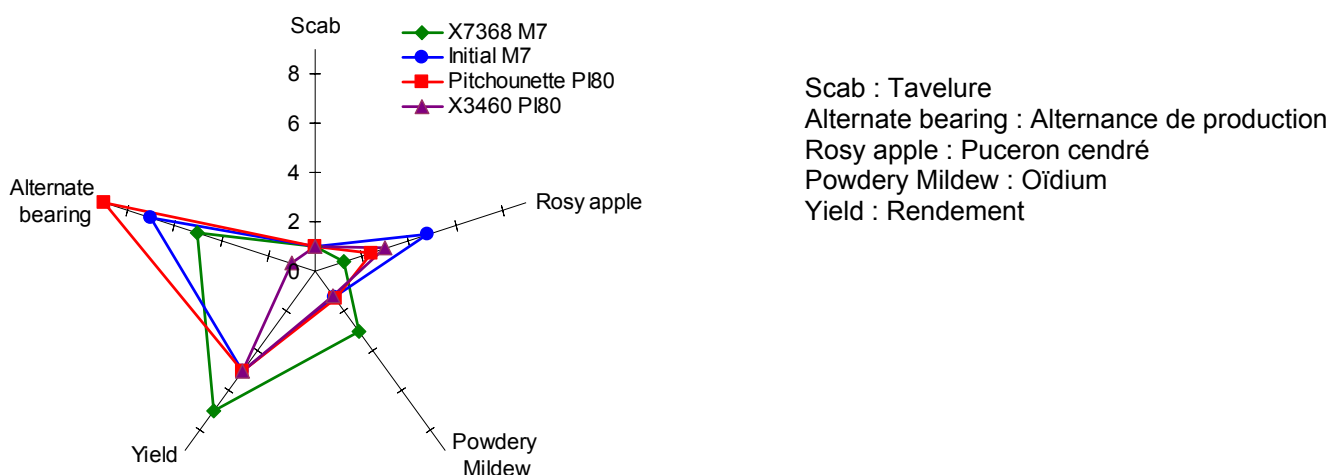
Scab
8
6
4
2
0
X7368 M7
Initial M7
Pitchounette PI80
X3460 PI80
Rosy apple
Powdery Mildew
Yield
Alternate bearing

Scab : Tavelure
Alternate bearing : Alternance de production
Rosy apple : Puceron cendré
Powdery Mildew : Oïdium
Yield : Rendement